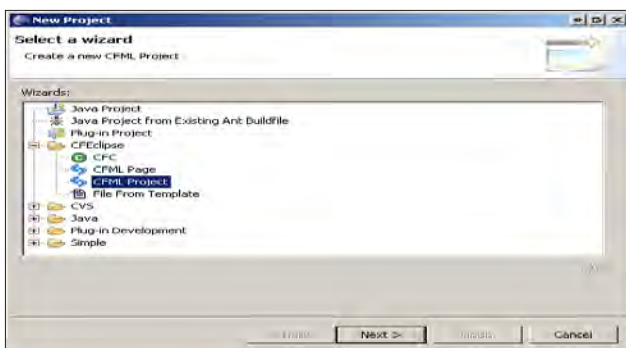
New Project

Select a wizard

Create a new CFML Project

Wizards:

Java Project
Java Project from Existing Ant Buildfile
Plug-in Project
CFEclipse
CFC
CFML Page
CFML Project
File From Template
CVS
Java
Plug-in Development
Simple

< Back
Next >
Finish
Cancel